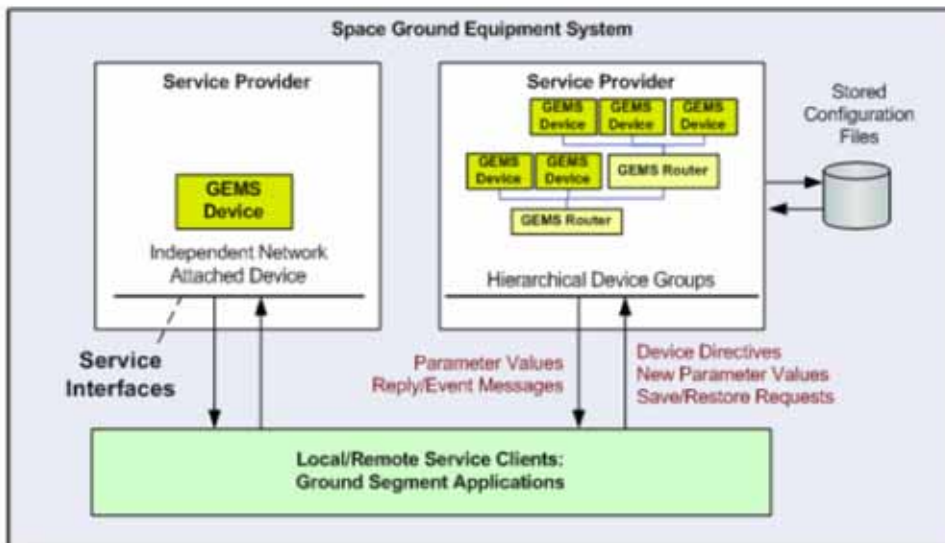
Space Ground Equipment System

Service Provider

GEMS Device

Independent Network Attached Device

Service Interfaces

Service Provider

GEMS Device

GEMS Device

GEMS Device

GEMS Device

GEMS Device

GEMS Router

GEMS Router

Hierarchical Device Groups

Stored Configuration Files

Parameter Values
Reply/Event Messages

Device Directives
New Parameter Values
Save/Restore Requests

Local/Remote Service Clients:
Ground Segment Applications